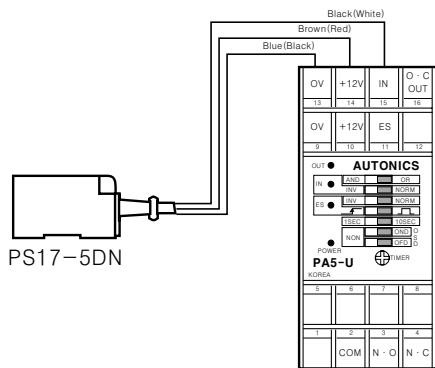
Black(White)
Brown(Red)
Blue(Black)

| OV | +12V | IN | O · C OUT |
|---|---|---|---|
| 13 | 14 | 15 | 16 |

| OV | +12V | ES | |
|---|---|---|---|
| 9 | 10 | 11 | 12 |

OUT
AUTONICS
IN
AND OR
INV NORM
ES
INV NORM
1SEC 10SEC
NON OND OFD
POWER
PA5-U
TIMER
KOREA

| 5 | 6 | 7 | 8 |
|---|---|---|---|

| 1 | 2 | 3 | 4 |
|---|---|---|---|
| | COM | N · O | N · C |

PS17-5DN